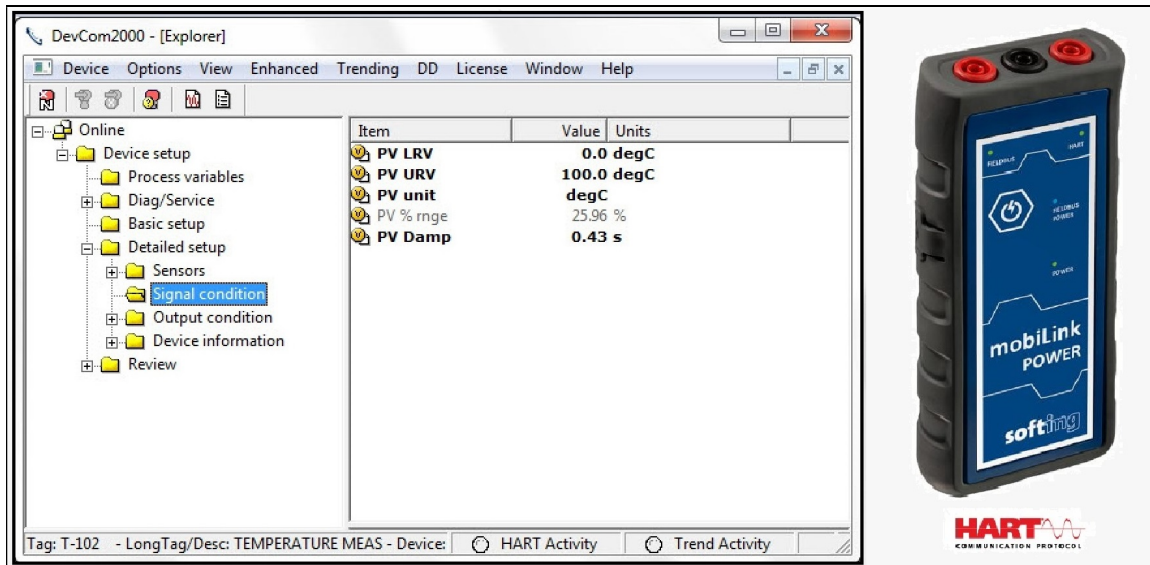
DevCom2000 - [Explorer]

Device Options View Enhanced Trending DD License Window Help

Online
Device setup
Process variables
Diag/Service
Basic setup
Detailed setup
Sensors
Signal condition
Output condition
Device information
Review

| Item | Value | Units |
|---|---|---|
| PV LRV | 0.0 | degC |
| PV URV | 100.0 | degC |
| PV unit | degC | |
| PV % rnge | 25.96 | % |
| PV Damp | 0.43 | s |

Tag: T-102 - LongTag/Desc: TEMPERATURE MEAS - Device: HART Activity Trend Activity

FIELDBUS HART
FIELDBUS POWER
POWER
mobiLink POWER
softing

HART
COMMUNICATION PROTOCOL